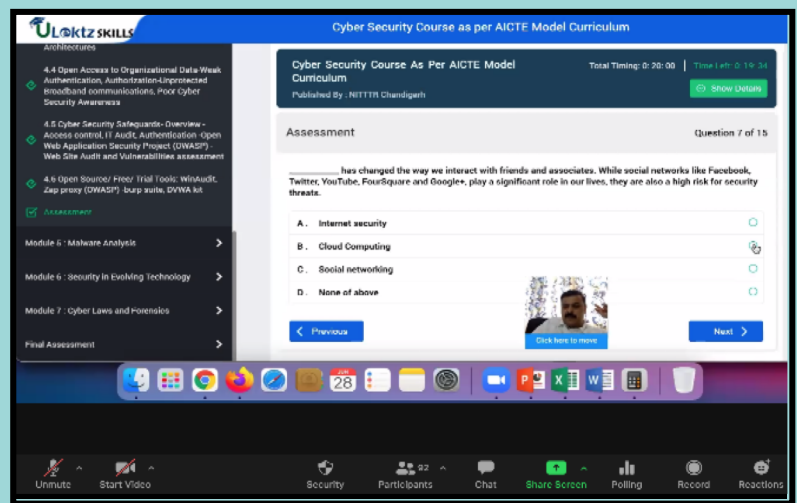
ULektz SKILLS

Cyber Security Course as per AICTE Model Curriculum

Architectures

4.4 Open Access to Organizational Data-Weak Authentication, Authorization-Unprotected Broadband communications, Poor Cyber Security Awareness

4.5 Cyber Security Safeguards- Overview - Access control, IT Audit, Authentication -Open Web Application Security Project (OWASP) - Web Site Audit and Vulnerabilities assessment

4.6 Open Source/ Free/ Trial Tools: WinAudit, Zap proxy (OWASP) -burp suite, DVWA kit

Assessment

Module 5 : Malware Analysis

Module 6 : Security In Evolving Technology

Module 7 : Cyber Laws and Forensics

Final Assessment

Cyber Security Course As Per AICTE Model Curriculum

Published By : NITTTR Chandigarh

Total Timing: 0: 20: 00

Time Left: 0: 19: 34

Show Details

Assessment

Question 7 of 15

__________ has changed the way we interact with friends and associates. While social networks like Facebook, Twitter, YouTube, FourSquare and Google+, play a significant role in our lives, they are also a high risk for security threats.

A . Internet security

B . Cloud Computing

C . Social networking

D . None of above

Previous

Click here to move

Next

JUN 28

Unmute

Start Video

Security

Participants 22

Chat

Share Screen

Polling

Record

Reactions